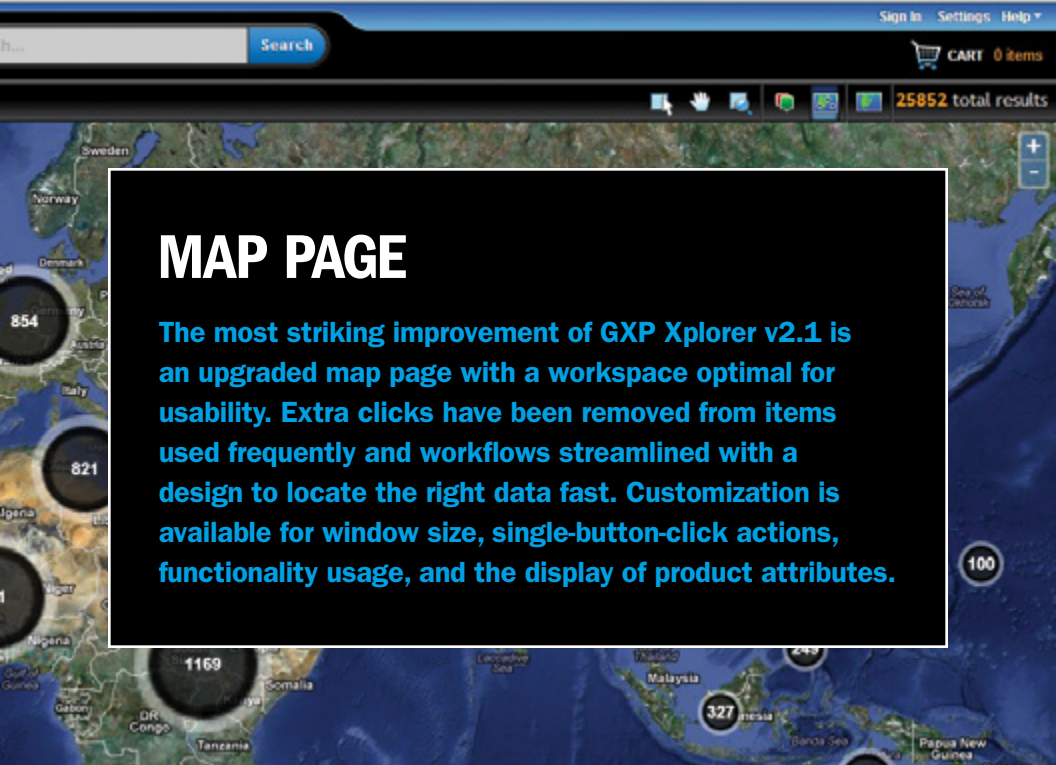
Sign In Settings Help

h...

Search

CART 0 items

25852 total results

+

-

Sweden

Norway

Denmark

854

821

Italy

lgeria

Niger

Nigeria

1169

Somalia

Gabon

DR Congo

Tanzania

100

245

Malaysia

327

Papua New Guinea

MAP PAGE

The most striking improvement of GXP Xplorer v2.1 is an upgraded map page with a workspace optimal for usability. Extra clicks have been removed from items used frequently and workflows streamlined with a design to locate the right data fast. Customization is available for window size, single-button-click actions, functionality usage, and the display of product attributes.